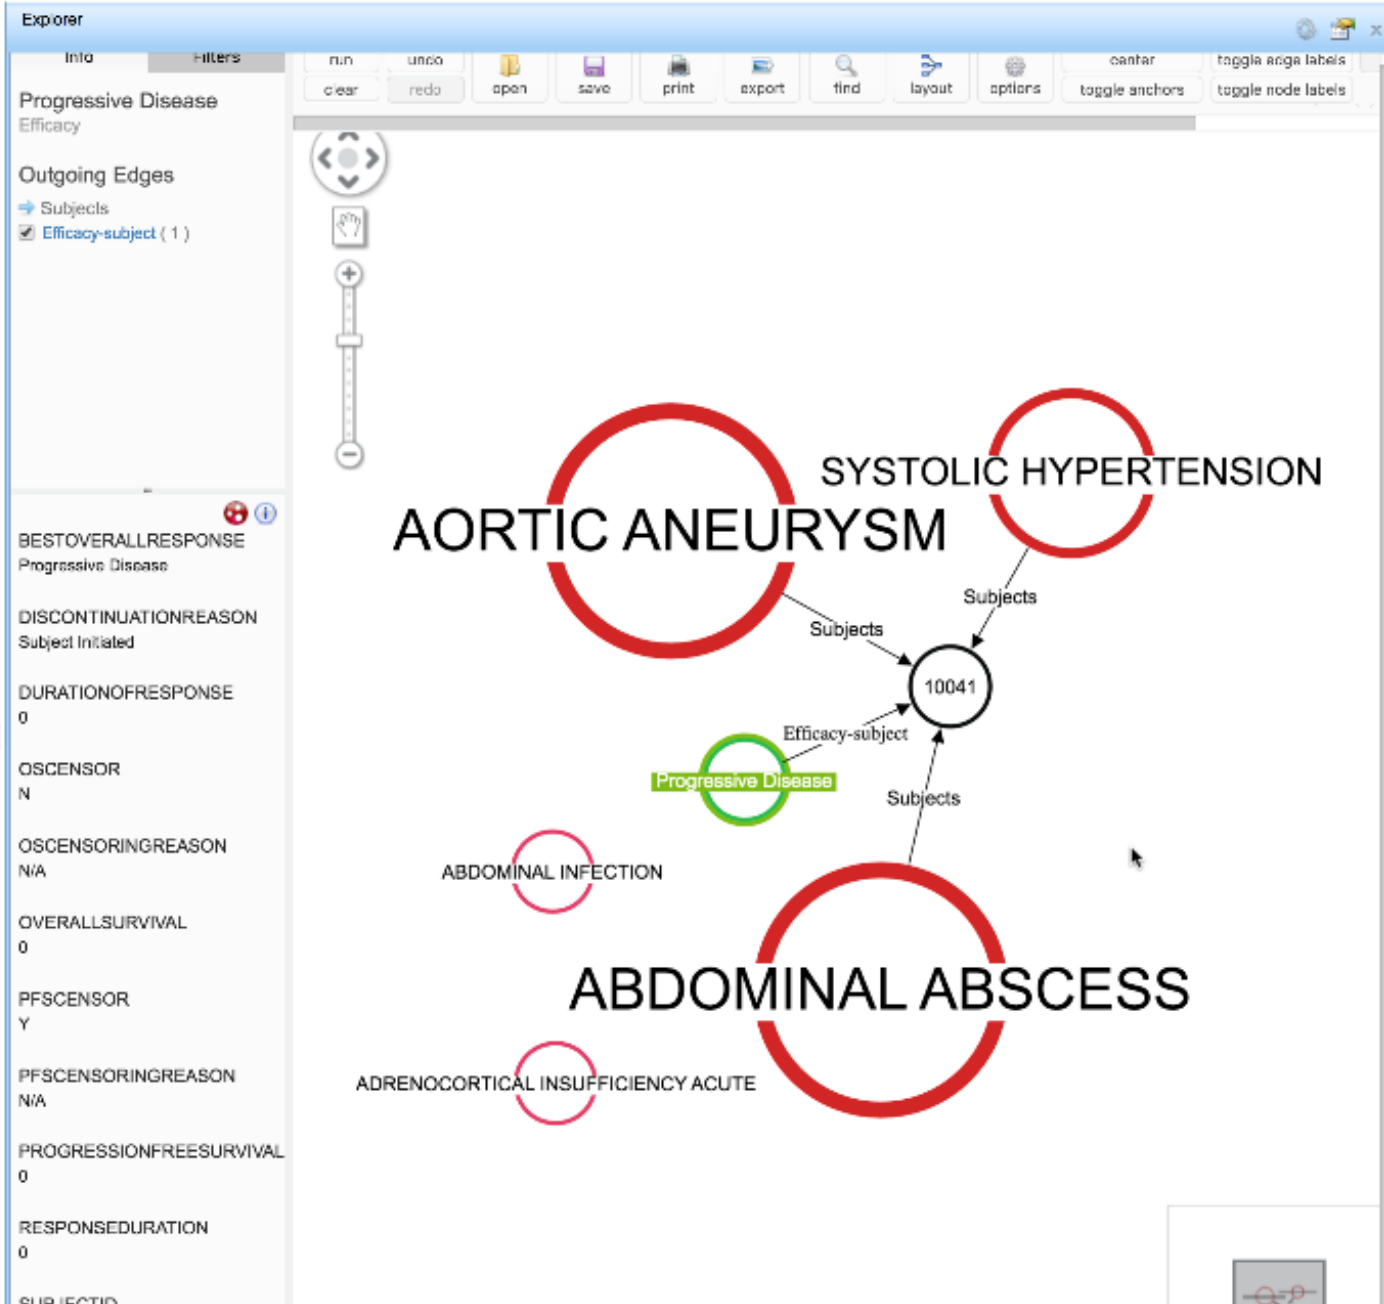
Explorer

Info Filters

Progressive Disease
Efficacy

Outgoing Edges
Subjects
Efficacy-subject ( 1 )

BESTOVERALLRESPONSE
Progressive Disease

DISCONTINUATIONREASON
Subject Initiated

DURATIONOFRESPONSE
0

OSCENSOR
N

OSCENSORINGREASON
N/A

OVERALLSURVIVAL
0

PFSCENSOR
Y

PFSCENSORINGREASON
N/A

PROGRESSIONFREESURVIVAL
0

RESPONSEDURATION
0

SUBJECTID

run undo open save print export find layout options center toggle edge labels
clear redo toggle anchors toggle node labels

SYSTOLIC HYPERTENSION
AORTIC ANEURYSM
Subjects
Subjects
10041
Efficacy-subject
Progressive Disease
Subjects
ABDOMINAL INFECTION
ABDOMINAL ABSCESS
ADRENOCORTICAL INSUFFICIENCY ACUTE